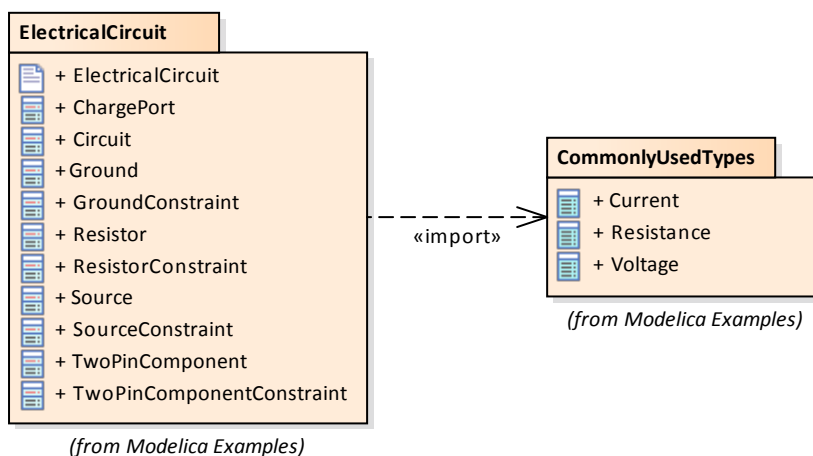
ElectricalCircuit

+ ElectricalCircuit
+ ChargePort
+ Circuit
+ Ground
+ GroundConstraint
+ Resistor
+ ResistorConstraint
+ Source
+ SourceConstraint
+ TwoPinComponent
+ TwoPinComponentConstraint

(from Modelica Examples)

«import»

CommonlyUsedTypes

+ Current
+ Resistance
+ Voltage

(from Modelica Examples)